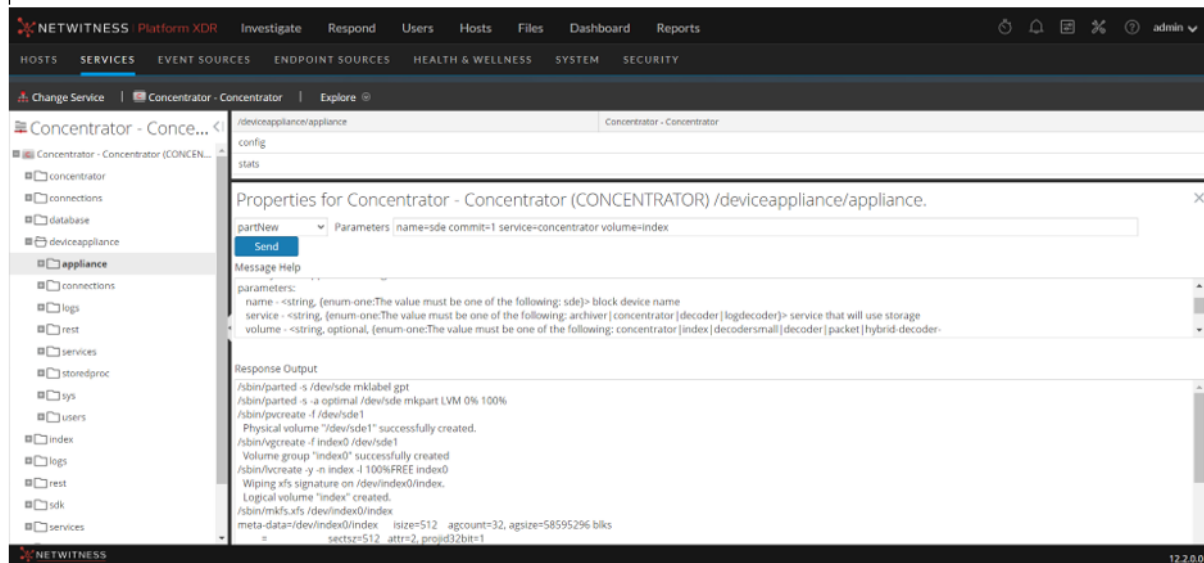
NETWITNESS Platform XDR Investigate Respond Users Hosts Files Dashboard Reports admin

HOSTS SERVICES EVENT SOURCES ENDPOINT SOURCES HEALTH & WELLNESS SYSTEM SECURITY

Change Service | Concentrator - Concentrator | Explore

Concentrator - Conce...

Concentrator - Concentrator (CONCEN...
concentrator
connections
database
deviceappliance
appliance
connections
logs
rest
services
storedproc
sys
users
index
logs
rest
sdk
services

| /deviceappliance/appliance | Concentrator - Concentrator |
|---|---|
| config | |
| stats | |

Properties for Concentrator - Concentrator (CONCENTRATOR) /deviceappliance/appliance.

partNew Parameters name=sde commit=1 service=concentrator volume=index

Send

Message Help

parameters:
name - <string, {enum-one:The value must be one of the following: sde}> block device name
service - <string, {enum-one:The value must be one of the following: archiver|concentrator|decoder|logdecoder}> service that will use storage
volume - <string, optional, {enum-one:The value must be one of the following: concentrator|index|decodersmall|decoder|packet|hybrid-decoder-

Response Output

/sbin/parted -s /dev/sde mklabel gpt
/sbin/parted -s -a optimal /dev/sde mkpart LVM 0% 100%
/sbin/pvcreate -f /dev/sde1
Physical volume "/dev/sde1" successfully created.
/sbin/vgcreate -f index0 /dev/sde1
Volume group "index0" successfully created
/sbin/lvcreate -y -n index -l 100%FREE index0
Wiping xfs signature on /dev/index0/index.
Logical volume "index" created.
/sbin/mkfs.xfs /dev/index0/index
meta-data=/dev/index0/index isize=512 agcount=32, agsize=58595296 blks
= sectsz=512 attr=2, projid32bit=1

NETWITNESS 12.2.0.0